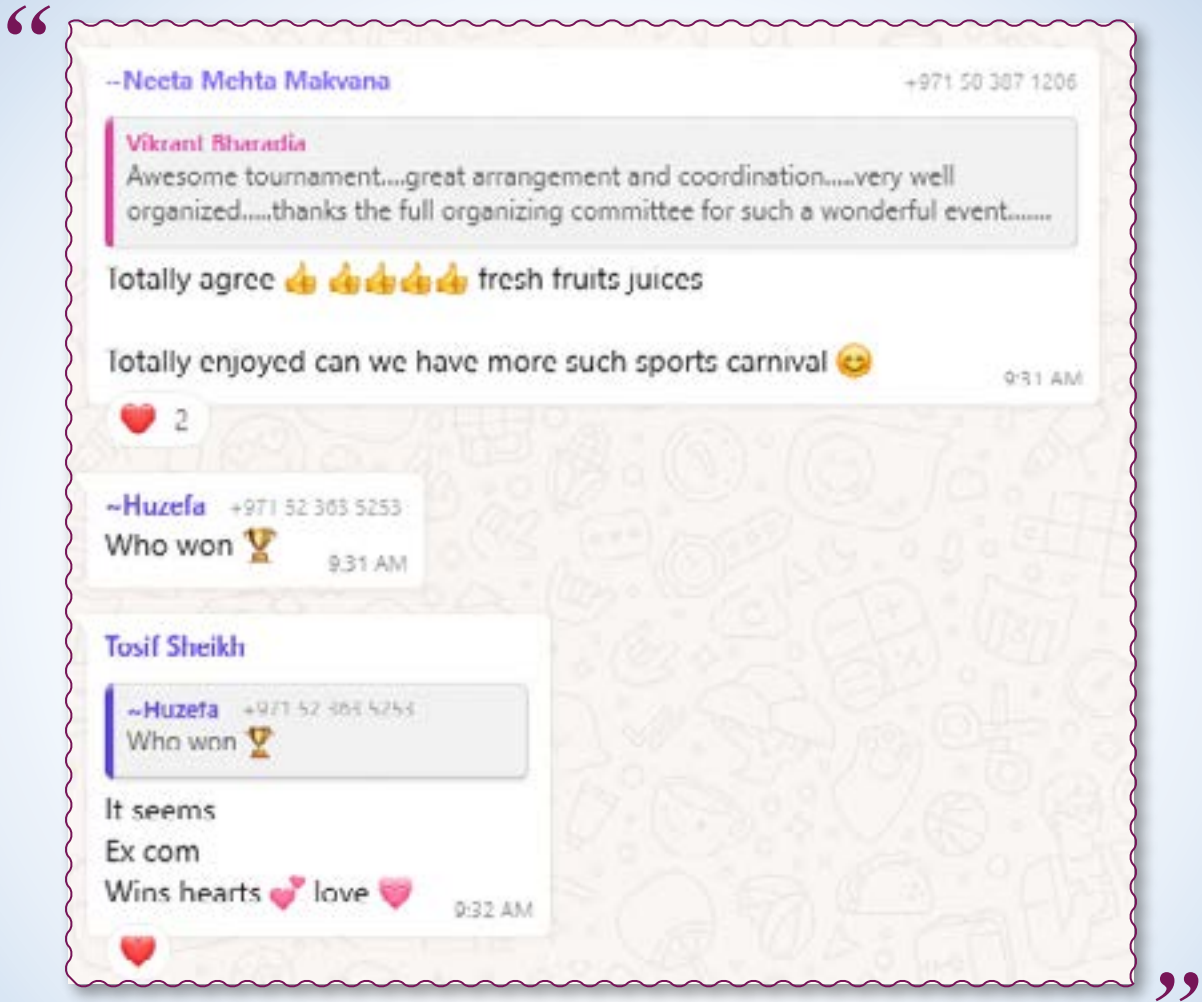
“

~Neeta Mehta Makvana +971 50 387 1206

Vikrant Bharadia
Awesome tournament....great arrangement and coordination.....very well organized.....thanks the full organizing committee for such a wonderful event.......

Totally agree 👍 👍👍👍👍 fresh fruits juices

Totally enjoyed can we have more such sports carnival 😊 9:31 AM

❤️ 2

~Huzefa +971 52 363 5253
Who won 🏆 9:31 AM

Tosif Sheikh

~Huzefa +971 52 363 5253
Who won 🏆

It seems
Ex com
Wins hearts 💕 love 💗 9:32 AM

❤️

”